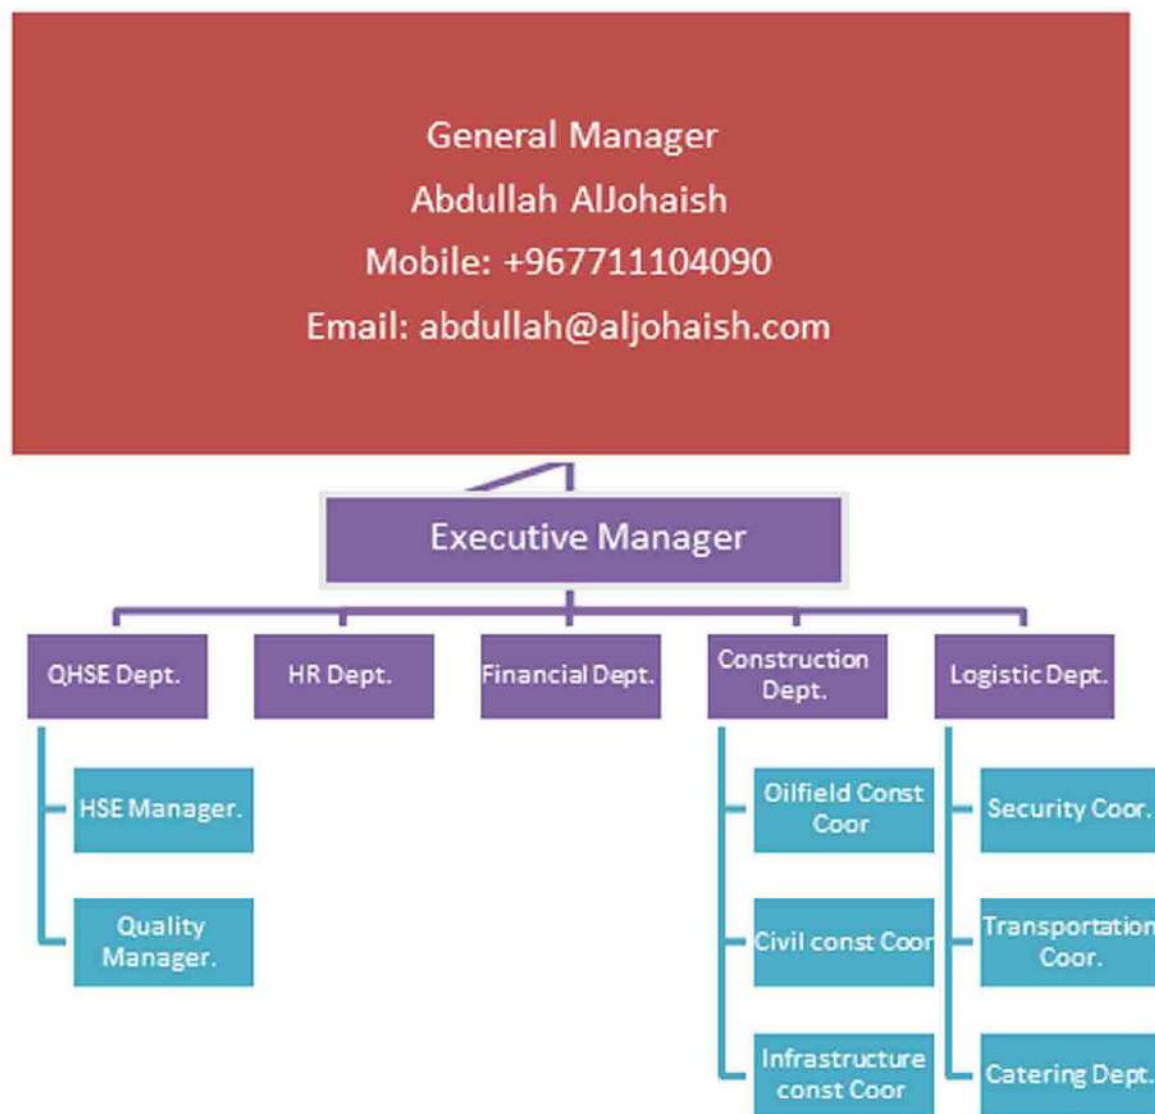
General Manager
Abdullah AlJohaish
Mobile: +967711104090
Email: abdullah@aljohaish.com

Executive Manager

QHSE Dept.

HSE Manager.

Quality Manager.

HR Dept.

Financial Dept.

Construction Dept.

Oilfield Const Coor

Civil const Coor

Infrastructure const Coor

Logistic Dept.

Security Coor.

Transportation Coor.

Catering Dept.